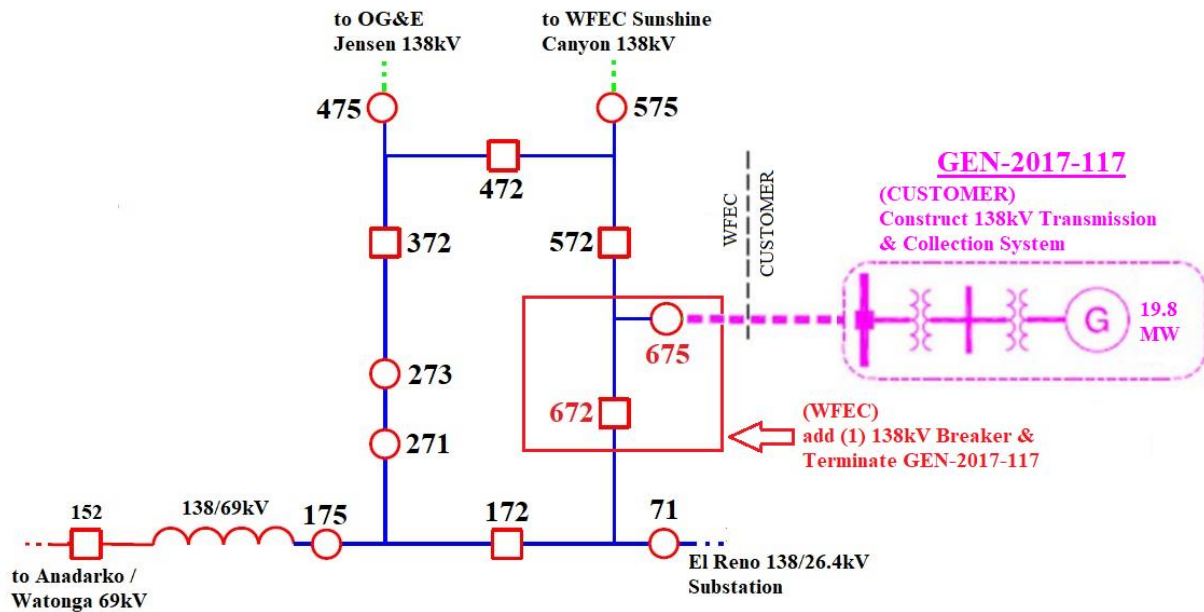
to OG&E
Jensen 138kV

to WFEC Sunshine
Canyon 138kV

475

575

472

GEN-2017-117

(CUSTOMER)
Construct 138kV Transmission
& Collection System

WFEC

CUSTOMER

372

572

675

19.8
MW

G

273

672

(WFEC)
add (1) 138kV Breaker &
Terminate GEN-2017-117

271

152

138/69kV

175

172

71

to Anadarko /
Watonga 69kV

El Reno 138/26.4kV
Substation